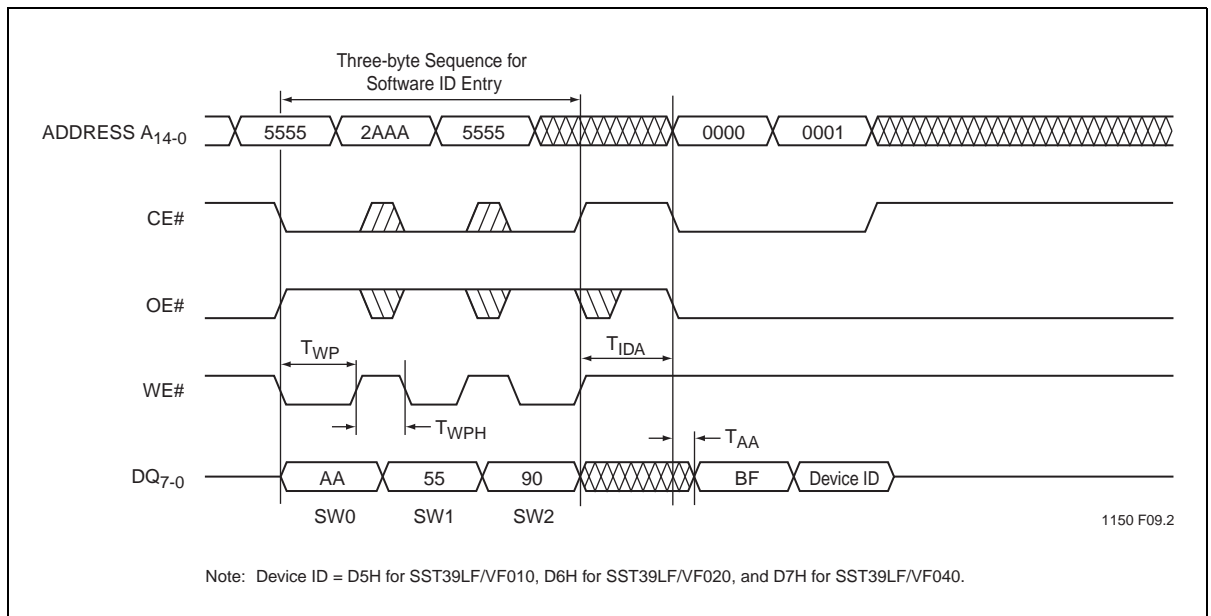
Three-byte Sequence for Software ID Entry

ADDRESS $A_{14-0}$

5555

2AAA

5555

0000

0001

CE#

OE#

$T_{WP}$

$T_{IDA}$

WE#

$T_{WPH}$

$T_{AA}$

$DQ_{7-0}$

AA

55

90

BF

Device ID

SW0

SW1

SW2

1150 F09.2

Note: Device ID = D5H for SST39LF/VF010, D6H for SST39LF/VF020, and D7H for SST39LF/VF040.